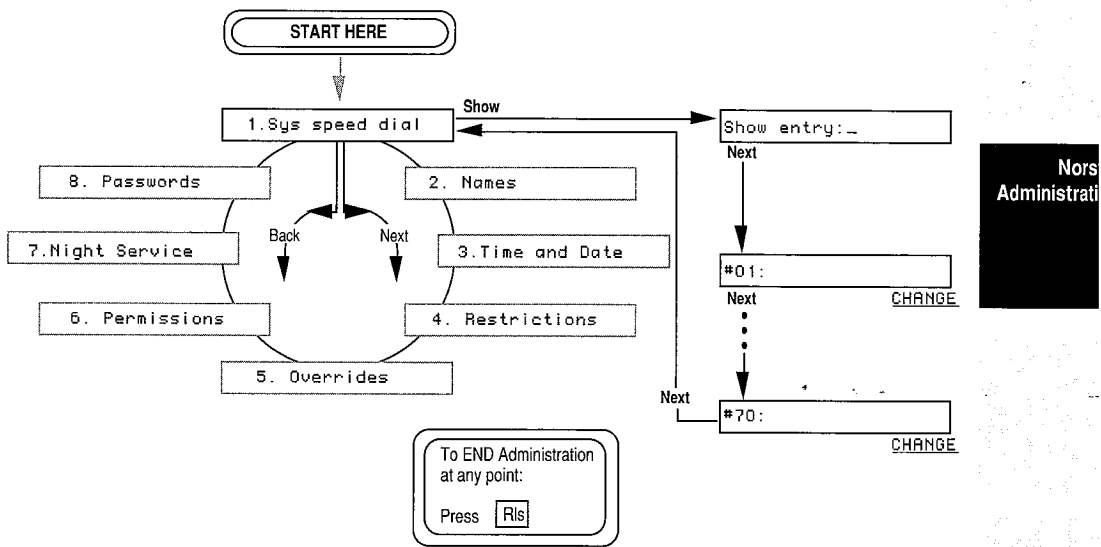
START HERE

1.Sys speed dial

Show

Show entry:_

Next

8. Passwords

2. Names

Back

Next

7.Night Service

3.Time and Date

#01:

Next

CHANGE

6. Permissions

4. Restrictions

5. Overrides

Next

#70:

CHANGE

To END Administration at any point:

Press Rls

Nors
Administrati